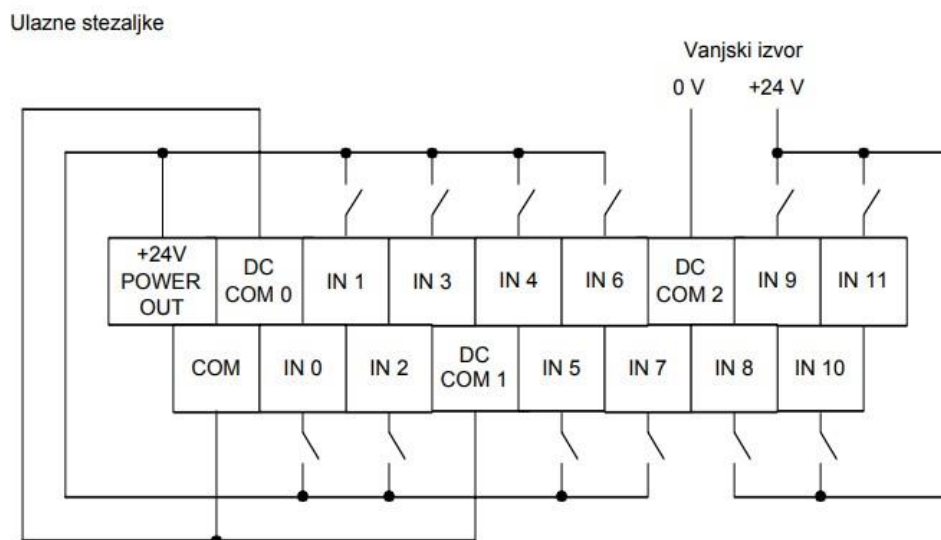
Ulazne stezaljke

Vanjski izvor

0 V

+24 V

| +24V POWER OUT | DC COM 0 | IN 1 | IN 3 | IN 4 | IN 6 | DC COM 2 | IN 9 | IN 11 |
|---|---|---|---|---|---|---|---|---|

| COM | IN 0 | IN 2 | DC COM 1 | IN 5 | IN 7 | IN 8 | IN 10 |
|---|---|---|---|---|---|---|---|